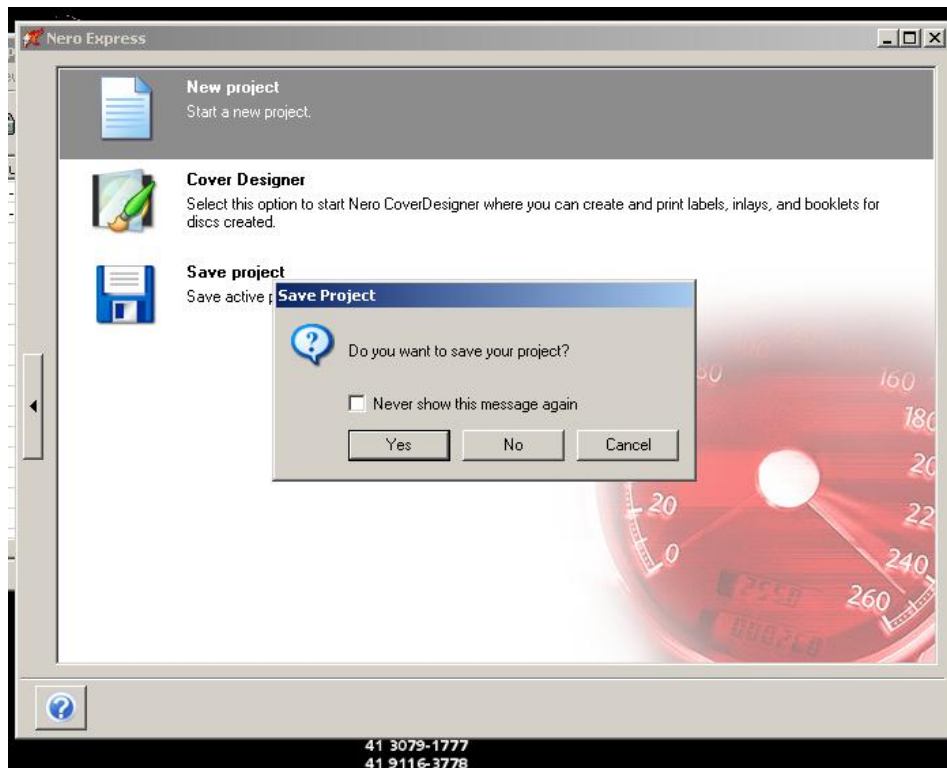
Nero Express

New project
Start a new project.

Cover Designer
Select this option to start Nero CoverDesigner where you can create and print labels, inlays, and booklets for discs created.

Save project
Save active p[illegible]

Save Project

Do you want to save your project?

Never show this message again

Yes
No
Cancel

20
0
160
180
20
22
240
260

41 3079-1777
41 9116-3778